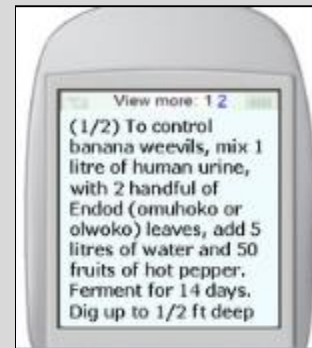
View more: 1 2

(1/2) To control banana weevils, mix 1 litre of human urine, with 2 handful of Endod (omuhoko or olwoko) leaves, add 5 litres of water and 50 fruits of hot pepper. Ferment for 14 days. Dig up to 1/2 ft deep